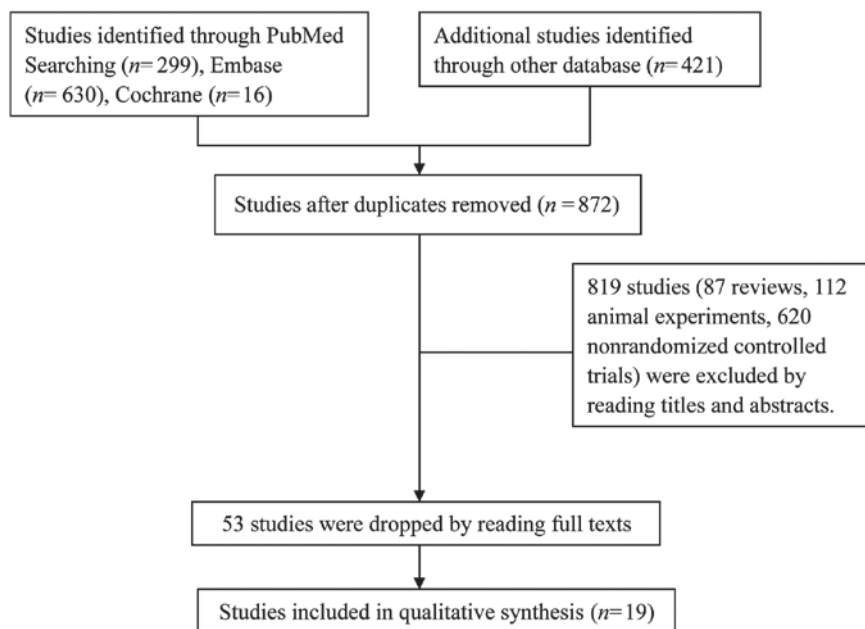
Studies identified through PubMed Searching ($n$= 299), Embase ($n$= 630), Cochrane ($n$=16)

Additional studies identified through other database ($n$=421)

Studies after duplicates removed ($n$ = 872)

819 studies (87 reviews, 112 animal experiments, 620 nonrandomized controlled trials) were excluded by reading titles and abstracts.

53 studies were dropped by reading full texts

Studies included in qualitative synthesis ($n$=19)